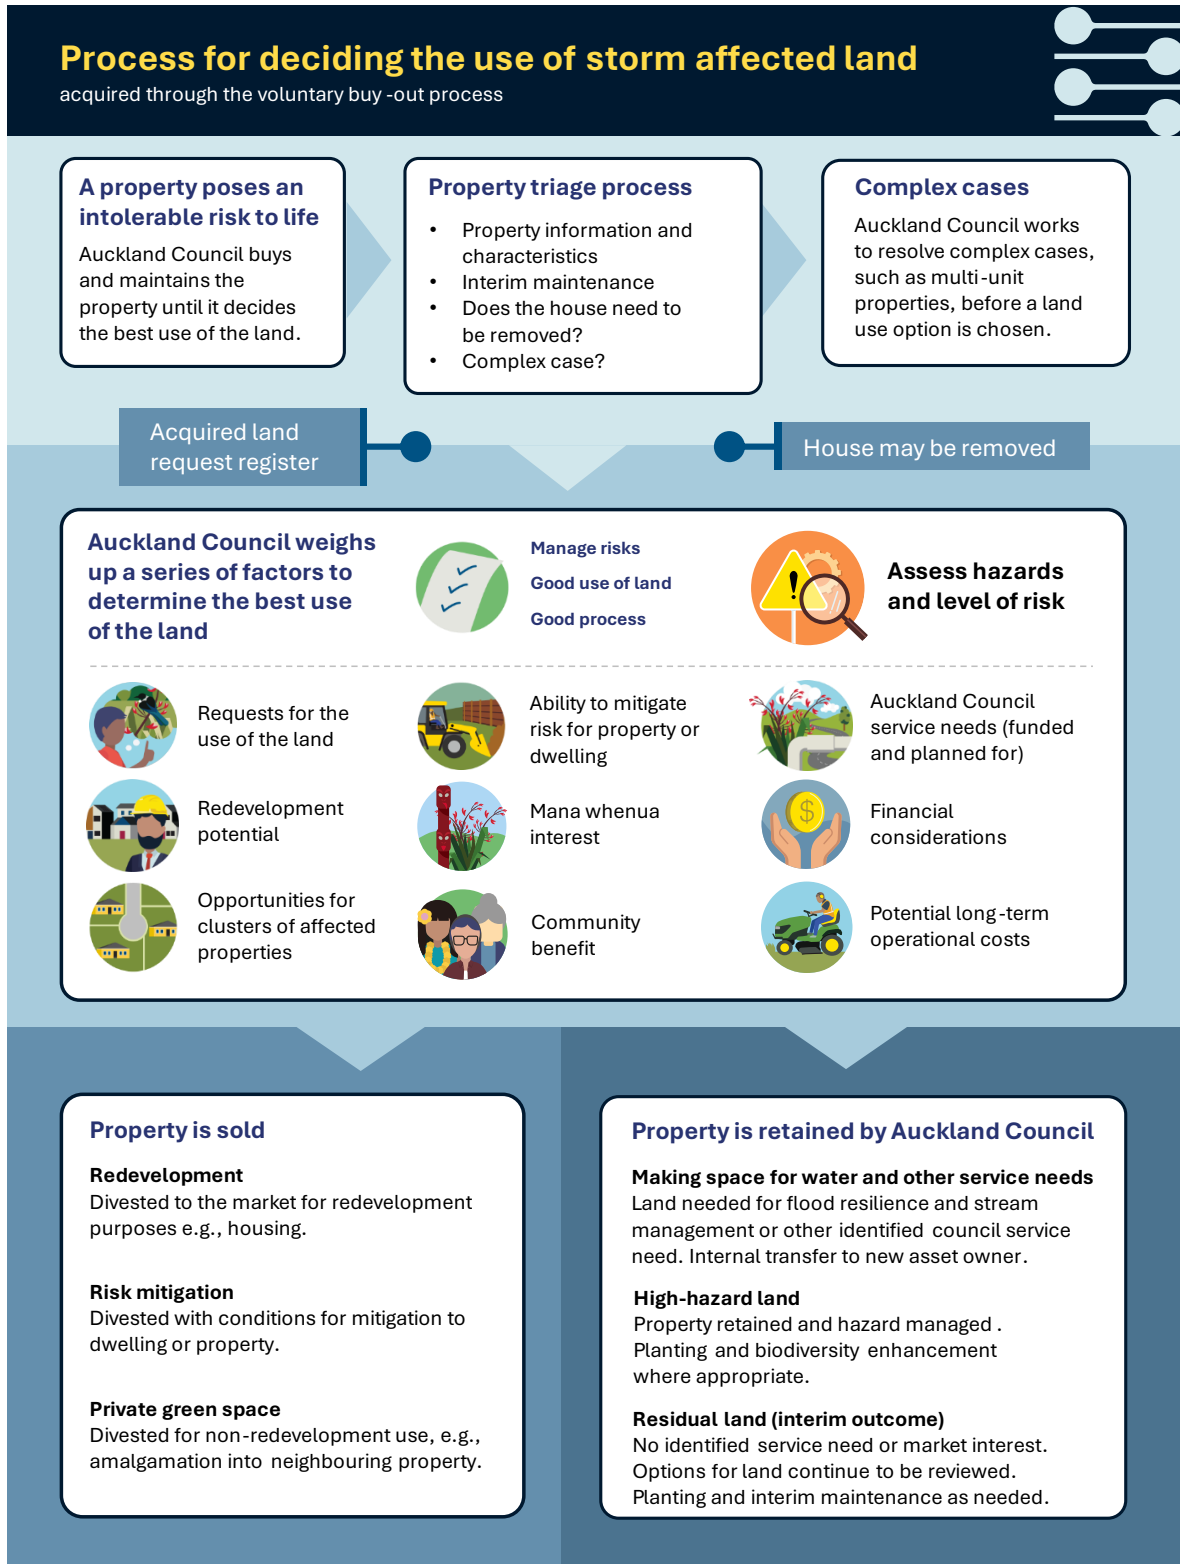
Process for deciding the use of storm affected land
acquired through the voluntary buy -out process

A property poses an intolerable risk to life
Auckland Council buys and maintains the property until it decides the best use of the land.

Property triage process
• Property information and characteristics
• Interim maintenance
• Does the house need to be removed?
• Complex case?

Complex cases
Auckland Council works to resolve complex cases, such as multi-unit properties, before a land use option is chosen.

Acquired land request register

House may be removed

Auckland Council weighs up a series of factors to determine the best use of the land

Manage risks
Good use of land
Good process

Assess hazards and level of risk

Requests for the use of the land

Ability to mitigate risk for property or dwelling

Auckland Council service needs (funded and planned for)

Redevelopment potential

Mana whenua interest

Financial considerations

Opportunities for clusters of affected properties

Community benefit

Potential long-term operational costs

Property is sold

Redevelopment
Divested to the market for redevelopment purposes e.g., housing.

Risk mitigation
Divested with conditions for mitigation to dwelling or property.

Private green space
Divested for non-redevelopment use, e.g., amalgamation into neighbouring property.

Property is retained by Auckland Council

Making space for water and other service needs
Land needed for flood resilience and stream management or other identified council service need. Internal transfer to new asset owner.

High-hazard land
Property retained and hazard managed . Planting and biodiversity enhancement where appropriate.

Residual land (interim outcome)
No identified service need or market interest. Options for land continue to be reviewed. Planting and interim maintenance as needed.